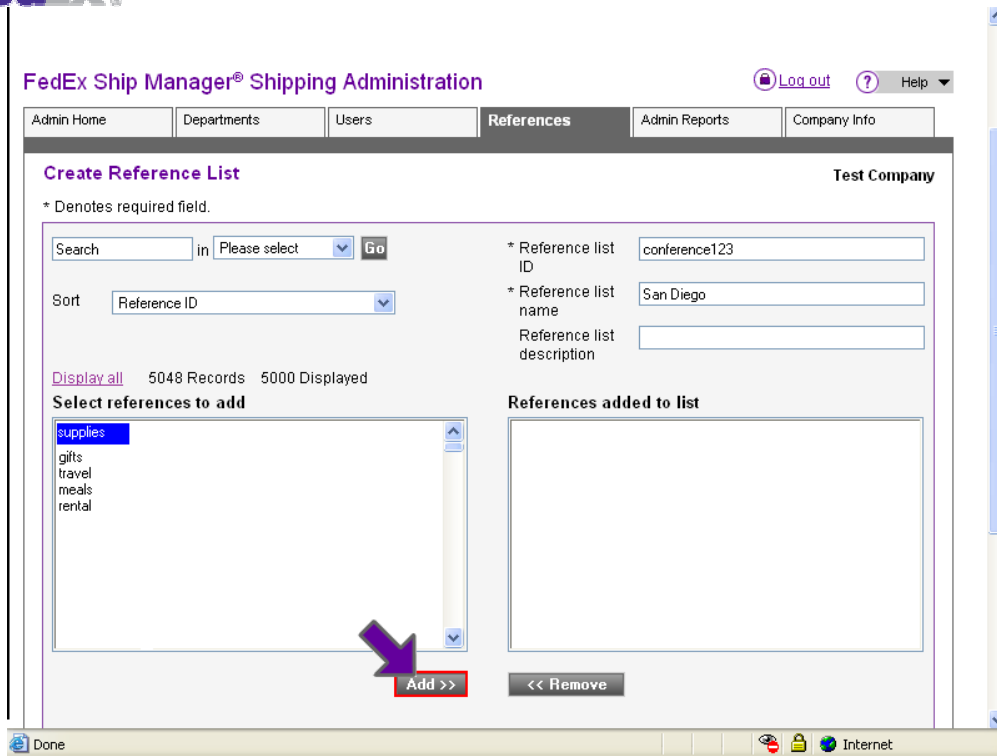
FedEx Ship Manager® Shipping Administration

Log out Help

Admin Home | Departments | Users | References | Admin Reports | Company Info

Create Reference List

Test Company

* Denotes required field.

Search in Please select Go

Sort Reference ID

* Reference list ID conference123

* Reference list name San Diego

Reference list description

Display all 5048 Records 5000 Displayed

Select references to add

supplies
gifts
travel
meals
rental

References added to list

Add >>

<< Remove

Done

Internet